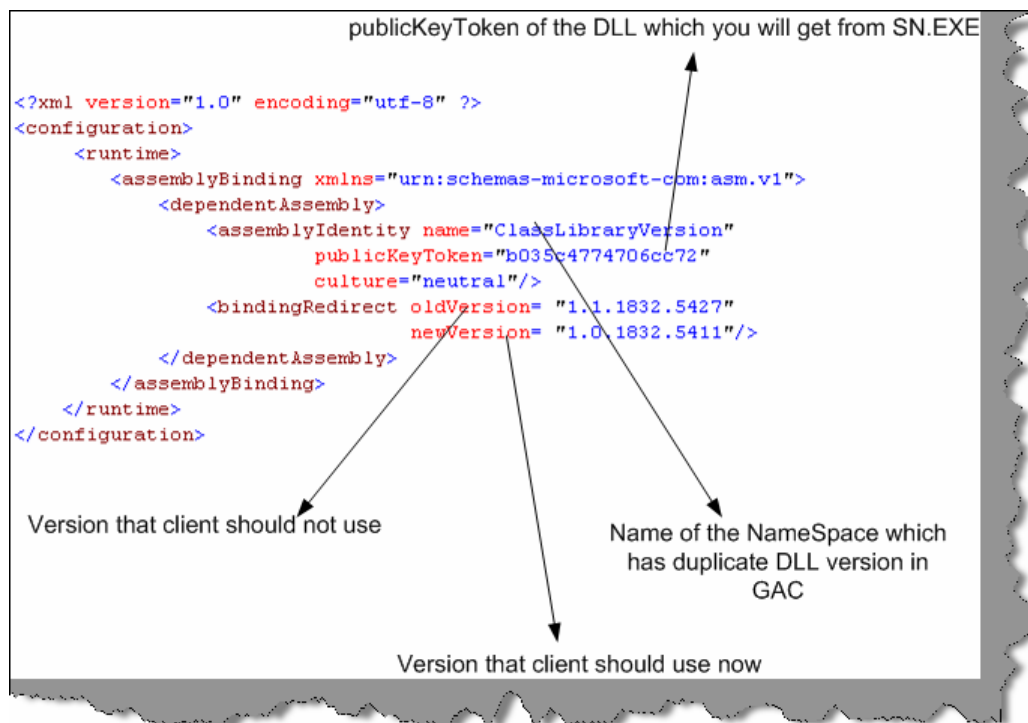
publicKeyToken of the DLL which you will get from SN.EXE

<?xml version="1.0" encoding="utf-8" ?>
<configuration>
<runtime>
<assemblyBinding xmlns="urn:schemas-microsoft-com:asm.v1">
<dependentAssembly>
<assemblyIdentity name="ClassLibraryVersion"
publicKeyToken="b035c4774706cc72"
culture="neutral"/>
<bindingRedirect oldVersion= "1.1.1832.5427"
newVersion= "1.0.1832.5411"/>
</dependentAssembly>
</assemblyBinding>
</runtime>
</configuration>

Version that client should not use

Name of the NameSpace which has duplicate DLL version in GAC

Version that client should use now